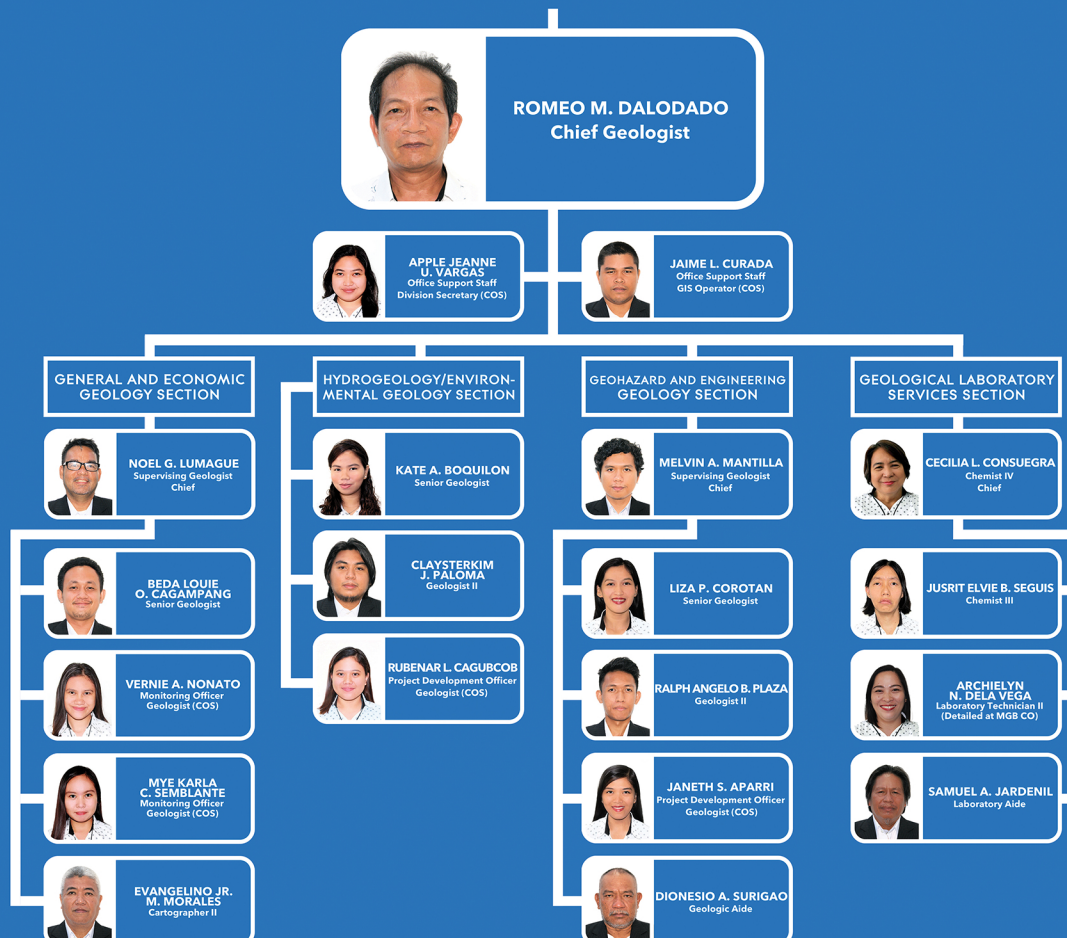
ROMEO M. DALODADO
Chief Geologist

APPLE JEANNE U. VARGAS
Office Support Staff
Division Secretary (COS)

JAIME L. CURADA
Office Support Staff
GIS Operator (COS)

GENERAL AND ECONOMIC GEOLOGY SECTION

NOEL G. LUMAGUE
Supervising Geologist
Chief

BEDA LOUIE O. CAGAMPANG
Senior Geologist

VERNIE A. NONATO
Monitoring Officer
Geologist (COS)

MYE KARLA C. SEMBLANTE
Monitoring Officer
Geologist (COS)

EVANGELINO JR. M. MORALES
Cartographer II

HYDROGEOLOGY/ENVIRONMENTAL GEOLOGY SECTION

KATE A. BOQUILON
Senior Geologist

CLAYSTERKIM J. PALOMA
Geologist II

RUBENAR L. CAGUBCOB
Project Development Officer
Geologist (COS)

GEOHAZARD AND ENGINEERING GEOLOGY SECTION

MELVIN A. MANTILLA
Supervising Geologist
Chief

LIZA P. COROTAN
Senior Geologist

RALPH ANGELO B. PLAZA
Geologist II

JANETH S. APARRI
Project Development Officer
Geologist (COS)

DIONESIO A. SURIGAO
Geologic Aide

GEOLOGICAL LABORATORY SERVICES SECTION

CECILIA L. CONSUEGRA
Chemist IV
Chief

JUSRIT ELVIE B. SEGUIS
Chemist III

ARCHIELYN N. DELA VEGA
Laboratory Technician II
(Detailed at MGB CO)

SAMUEL A. JARDENIL
Laboratory Aide